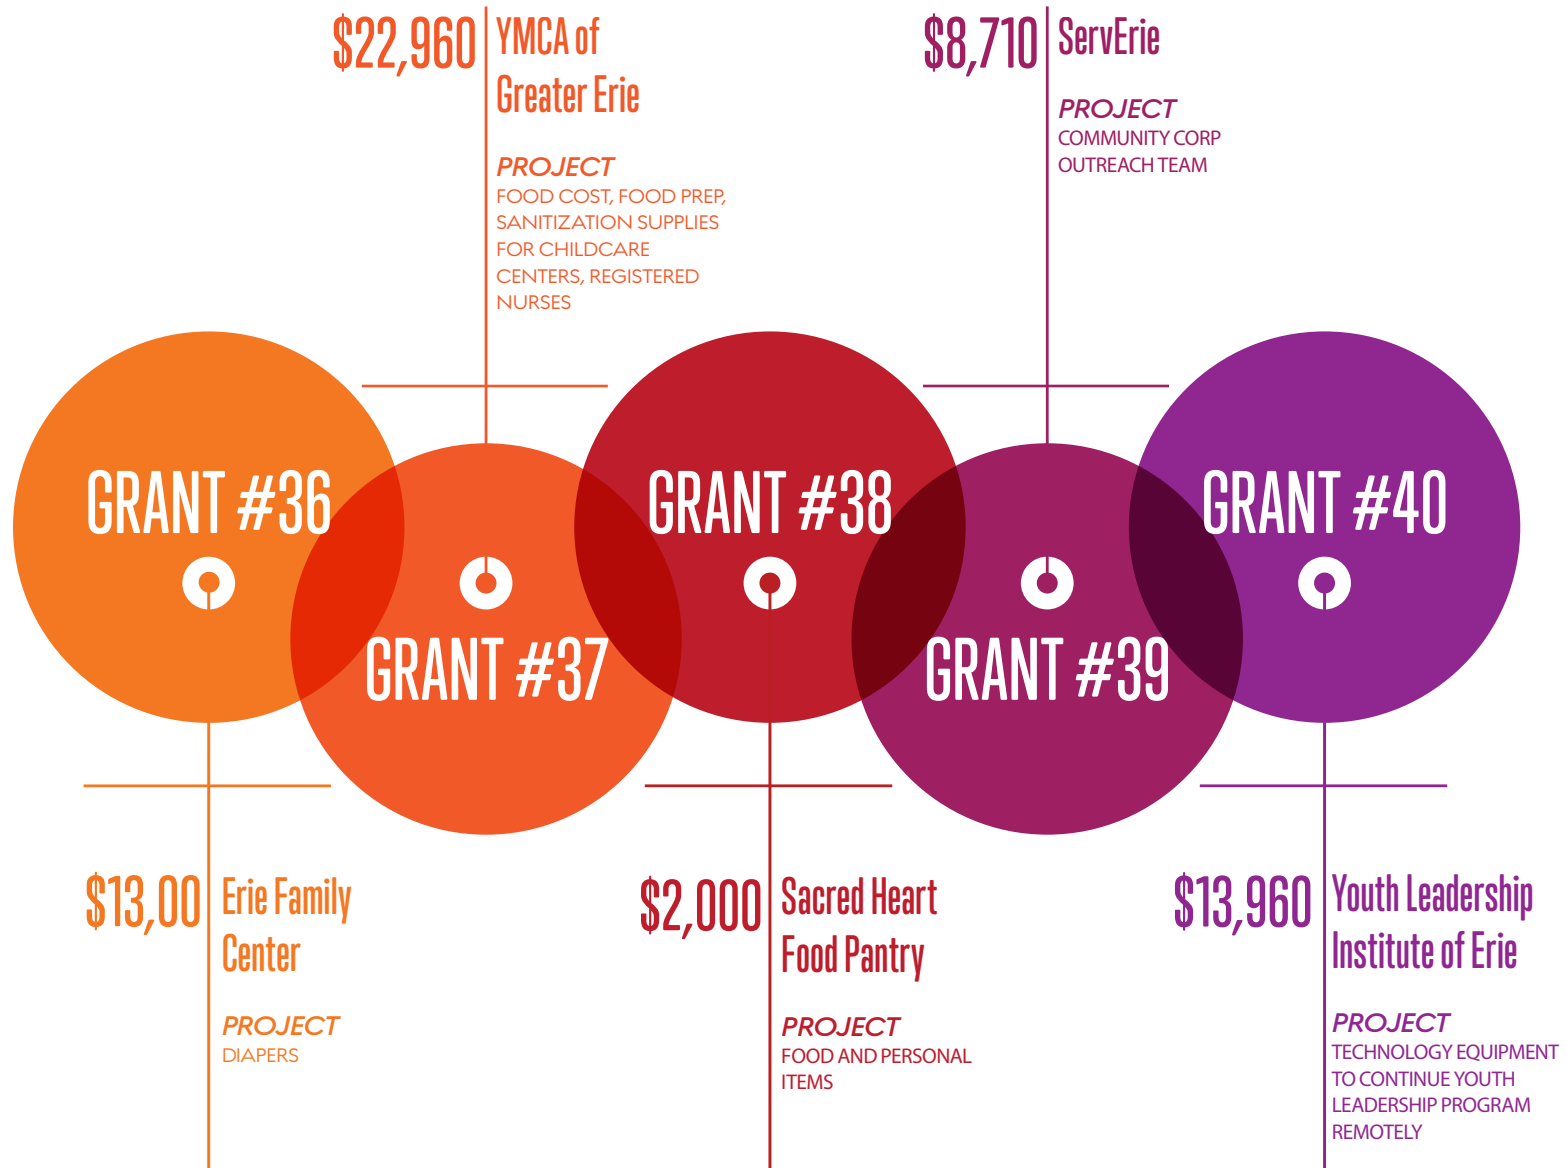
$22,960 YMCA of Greater Erie

PROJECT
FOOD COST, FOOD PREP, SANITIZATION SUPPLIES FOR CHILDCARE CENTERS, REGISTERED NURSES

$8,710 ServErie

PROJECT
COMMUNITY CORP OUTREACH TEAM

GRANT #36

GRANT #37

GRANT #38

GRANT #39

GRANT #40

$13,00 Erie Family Center

PROJECT
DIAPERS

$2,000 Sacred Heart Food Pantry

PROJECT
FOOD AND PERSONAL ITEMS

$13,960 Youth Leadership Institute of Erie

PROJECT
TECHNOLOGY EQUIPMENT TO CONTINUE YOUTH LEADERSHIP PROGRAM REMOTELY